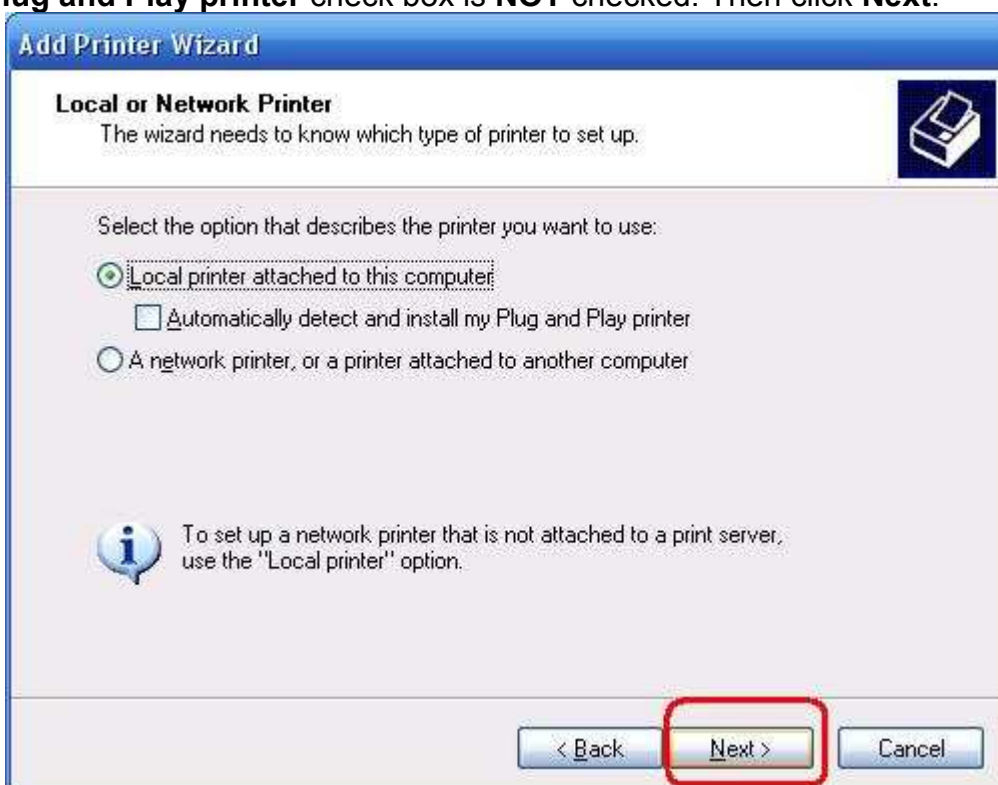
lug and Play printer check box is NOT checked. Then click Next.

Add Printer Wizard

Local or Network Printer
The wizard needs to know which type of printer to set up.

Select the option that describes the printer you want to use:

Local printer attached to this computer

Automatically detect and install my Plug and Play printer

A network printer, or a printer attached to another computer

To set up a network printer that is not attached to a print server, use the "Local printer" option.

< Back
Next >
Cancel